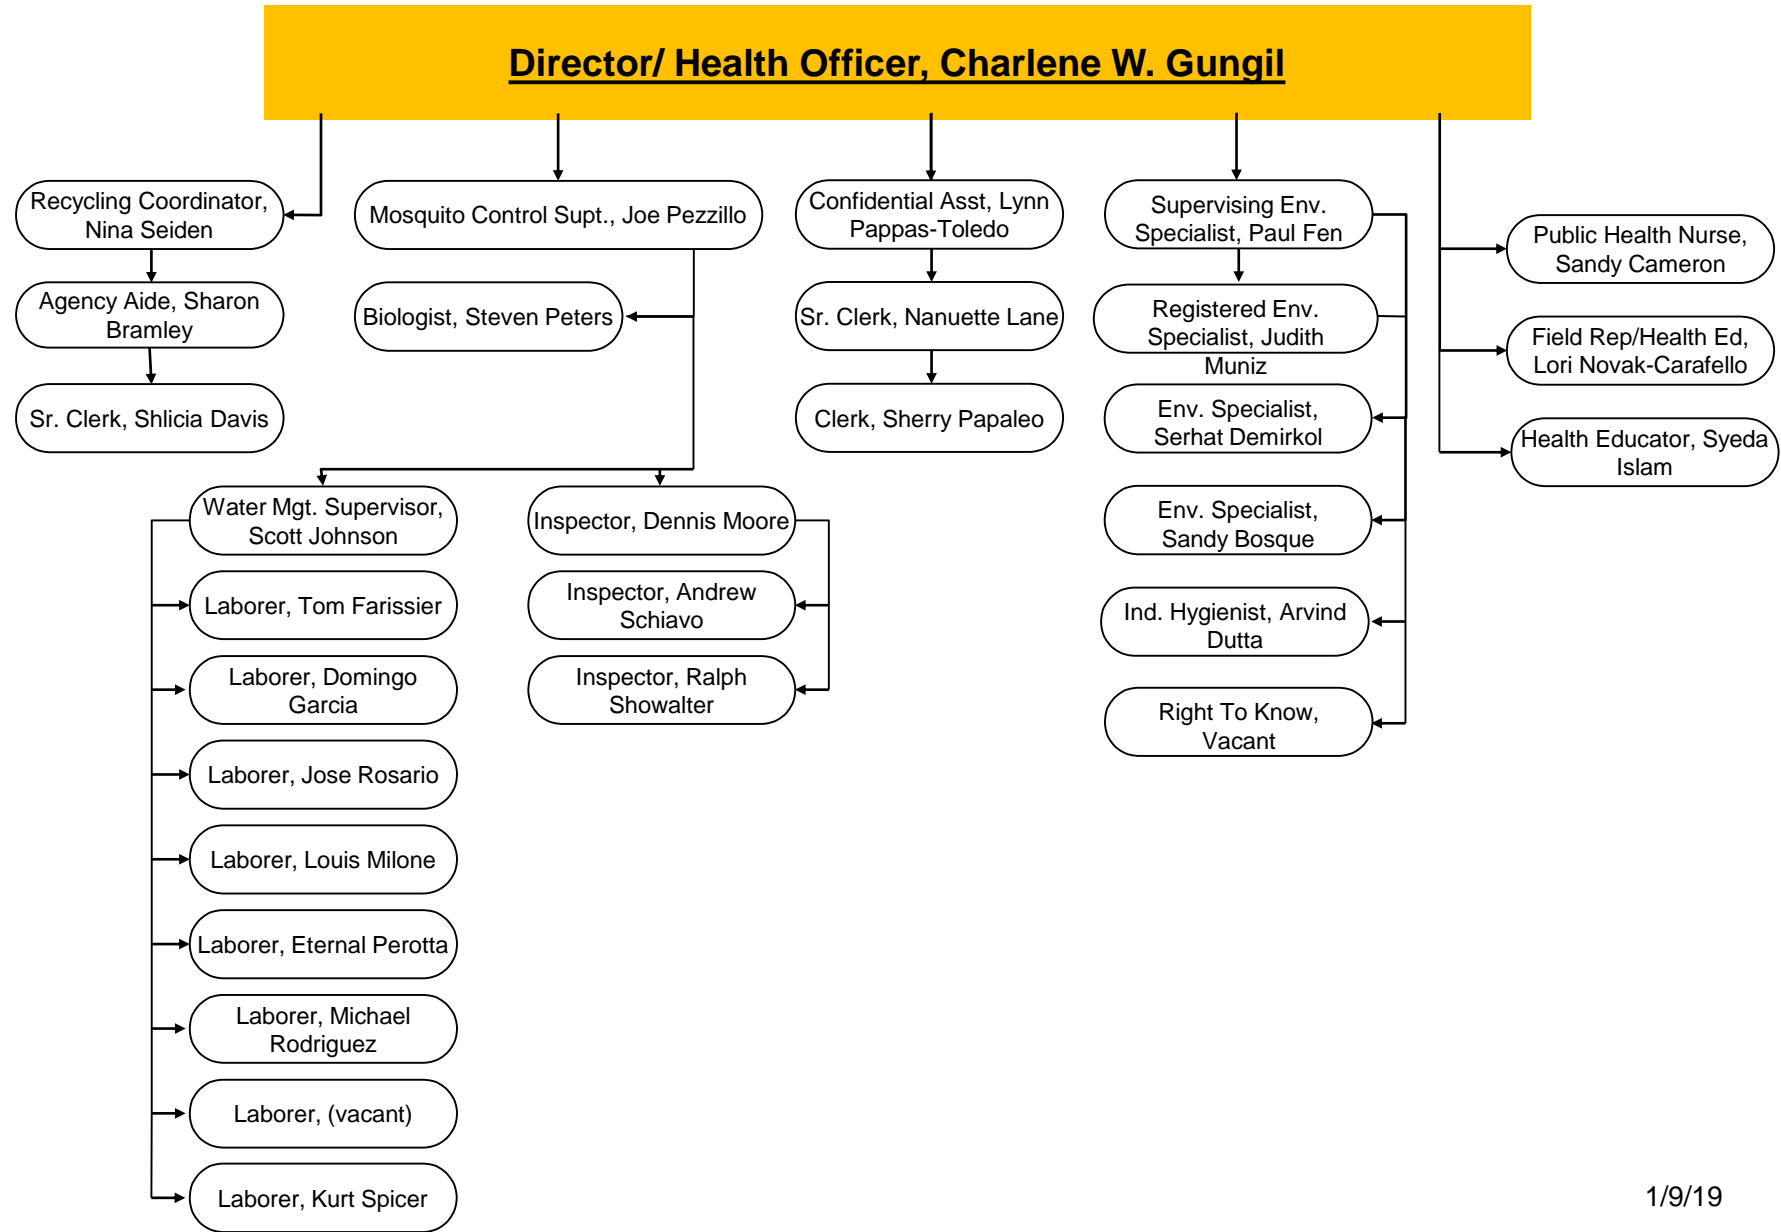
Director/ Health Officer, Charlene W. Gungil

Recycling Coordinator, Nina Seiden

Agency Aide, Sharon Bramley

Sr. Clerk, Shlicia Davis

Mosquito Control Supt., Joe Pezzillo

Biologist, Steven Peters

Water Mgt. Supervisor, Scott Johnson

Laborer, Tom Farissier

Laborer, Domingo Garcia

Laborer, Jose Rosario

Laborer, Louis Milone

Laborer, Eternal Perotta

Laborer, Michael Rodriguez

Laborer, (vacant)

Laborer, Kurt Spicer

Inspector, Dennis Moore

Inspector, Andrew Schiavo

Inspector, Ralph Showalter

Confidential Asst, Lynn Pappas-Toledo

Sr. Clerk, Nanuette Lane

Clerk, Sherry Papaleo

Supervising Env. Specialist, Paul Fen

Registered Env. Specialist, Judith Muniz

Env. Specialist, Serhat Demirkol

Env. Specialist, Sandy Bosque

Ind. Hygienist, Arvind Dutta

Right To Know, Vacant

Public Health Nurse, Sandy Cameron

Field Rep/Health Ed, Lori Novak-Carafello

Health Educator, Syeda Islam

1/9/19